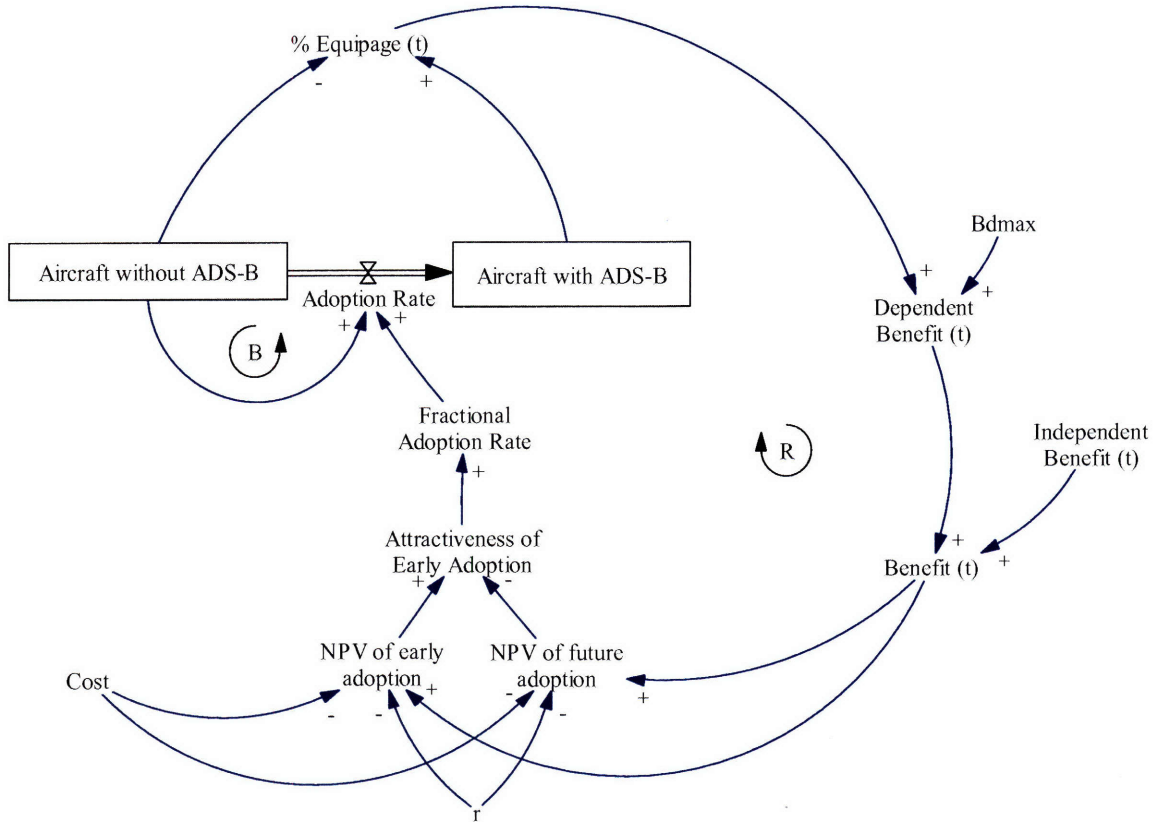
% Equipage (t)
-
+
Bdmax
Aircraft without ADS-B
Aircraft with ADS-B
+
+
Adoption Rate
Dependent Benefit (t)
+
+
B
Fractional Adoption Rate
R
Independent Benefit (t)
+
Attractiveness of Early Adoption
+
-
+
+
Benefit (t)
NPV of early adoption
NPV of future adoption
Cost
+
-
-
-
-
+
r